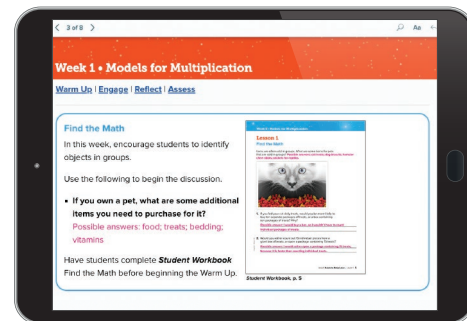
< 3 of 8 >

Aa

Week 1 • Models for Multiplication

Warm Up | Engage | Reflect | Assess

Find the Math

In this week, encourage students to identify objects in groups.

Use the following to begin the discussion.

• If you own a pet, what are some additional items you need to purchase for it? Possible answers: food; treats; bedding; vitamins

Have students complete Student Workbook Find the Math before beginning the Warm Up.

Week 1 • Models for Multiplication

Lesson 1

Find the Math

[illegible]

Student Workbook, p. 5